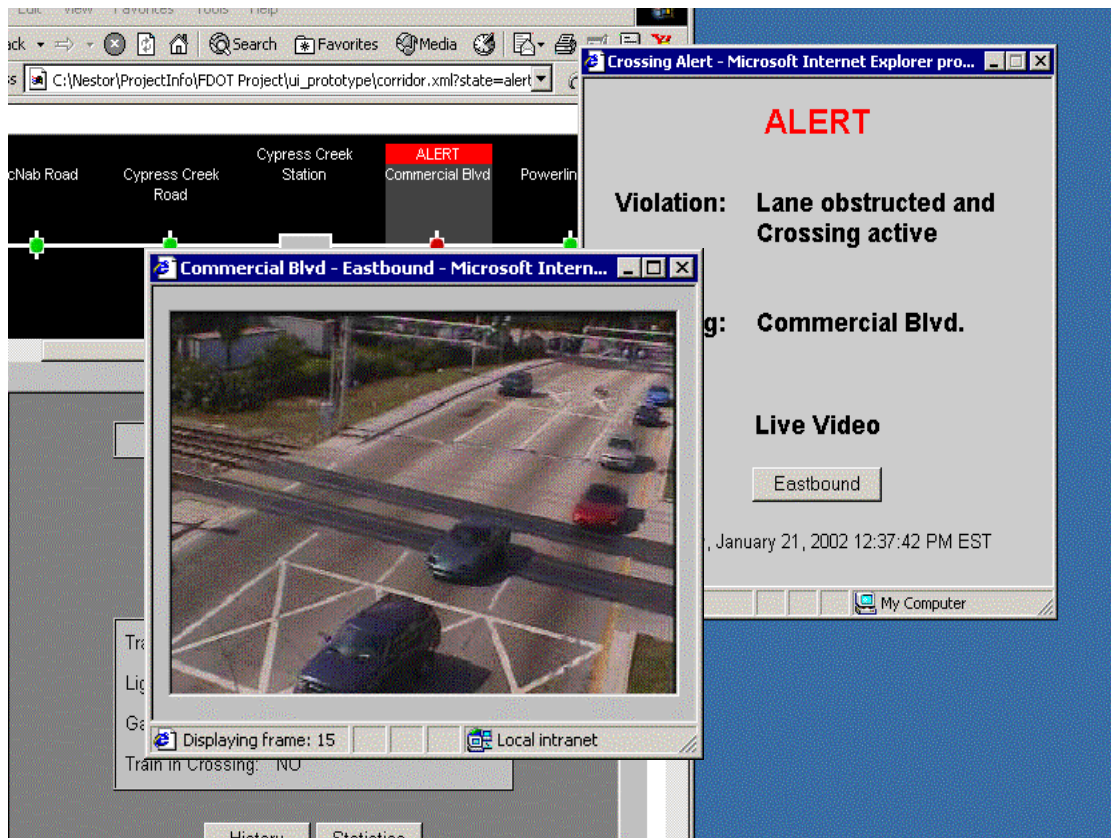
Edit View Favorites Tools Help

ack Search Favorites Media

C:\Nestor\ProjectInfo\FDOT Project\ui_prototype\corridor.xml?state=alert

cNab Road

Cypress Creek Road

Cypress Creek Station

ALERT
Commercial Blvd

Powerlin

Crossing Alert - Microsoft Internet Explorer pro...

ALERT

Violation: Lane obstructed and Crossing active

g: Commercial Blvd.

Live Video

Eastbound

, January 21, 2002 12:37:42 PM EST

My Computer

Commercial Blvd - Eastbound - Microsoft Intern...

Displaying frame: 15

Local intranet

Tra

Lig

Ga

Train in Crossing: NO

History Statistics